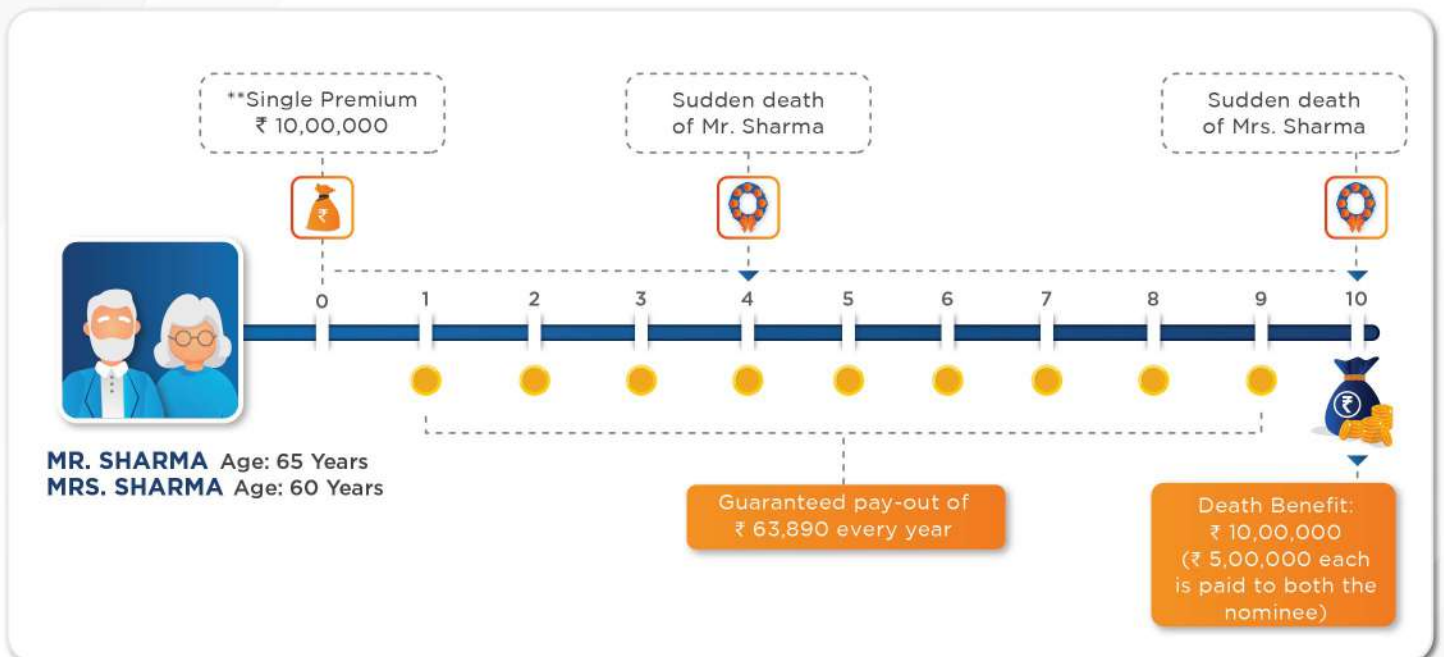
**Single Premium
₹ 10,00,000

Sudden death
of Mr. Sharma

Sudden death
of Mrs. Sharma

0 1 2 3 4 5 6 7 8 9 10

₹

MR. SHARMA Age: 65 Years
MRS. SHARMA Age: 60 Years

Guaranteed pay-out of
₹ 63,890 every year

Death Benefit:
₹ 10,00,000
(₹ 5,00,000 each is paid to both the nominee)